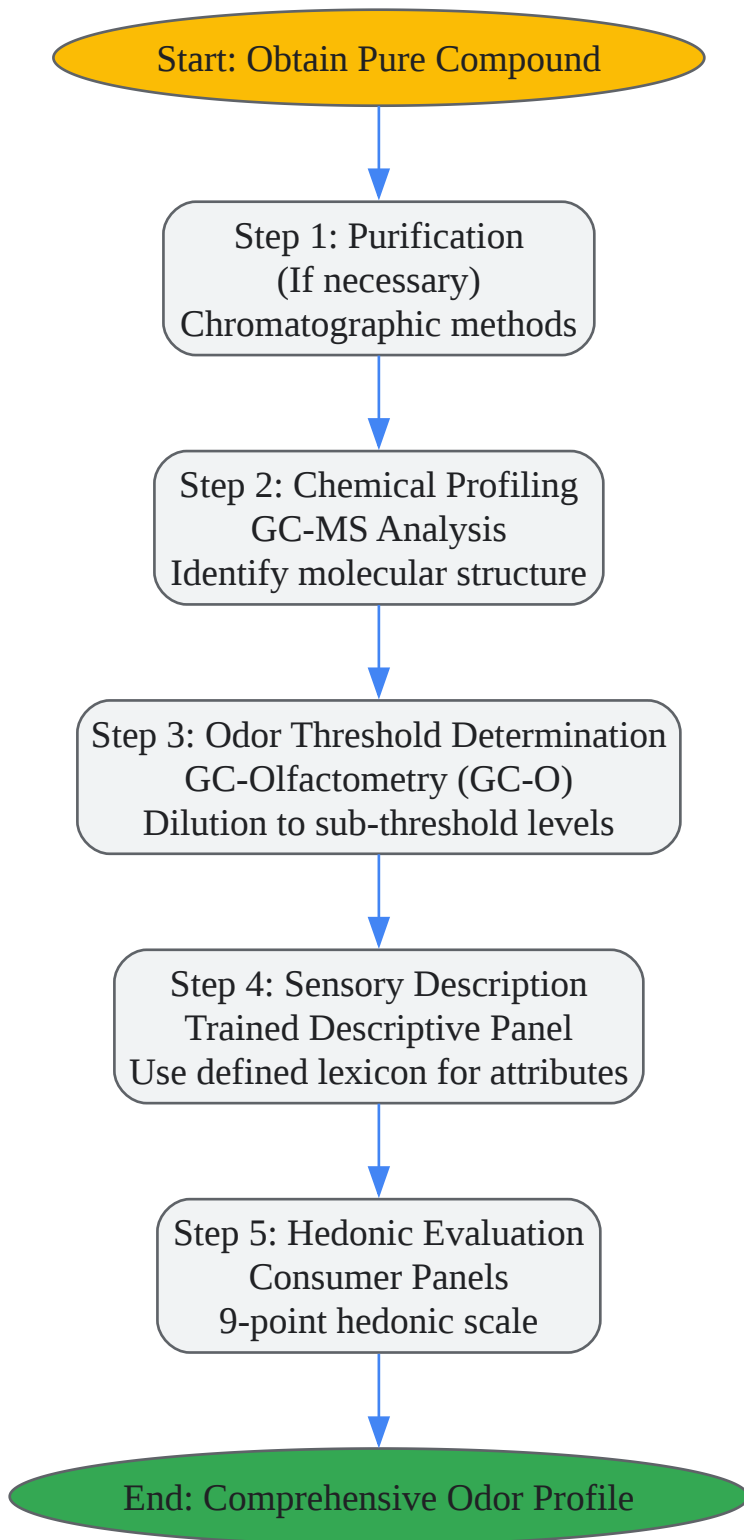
Start: Obtain Pure Compound

Step 1: Purification
(If necessary)
Chromatographic methods

Step 2: Chemical Profiling
GC-MS Analysis
Identify molecular structure

Step 3: Odor Threshold Determination
GC-Olfactometry (GC-O)
Dilution to sub-threshold levels

Step 4: Sensory Description
Trained Descriptive Panel
Use defined lexicon for attributes

Step 5: Hedonic Evaluation
Consumer Panels
9-point hedonic scale

End: Comprehensive Odor Profile